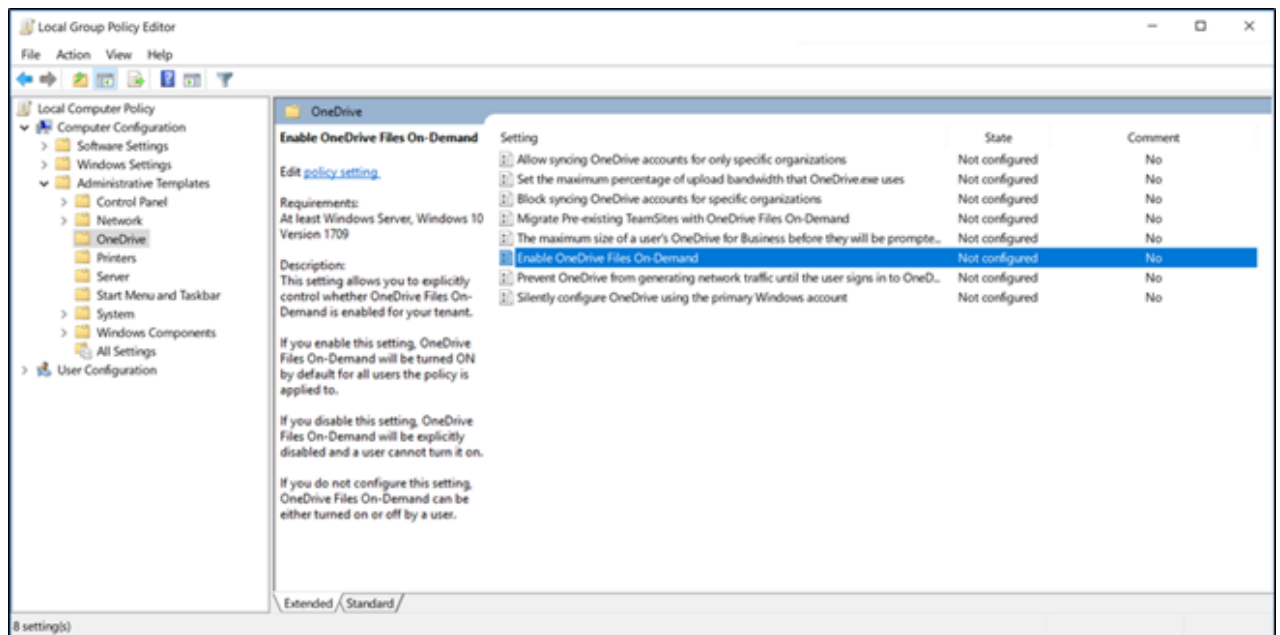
Local Group Policy Editor

File Action View Help

Local Computer Policy
Computer Configuration
Software Settings
Windows Settings
Administrative Templates
Control Panel
Network
OneDrive
Printers
Server
Start Menu and Taskbar
System
Windows Components
All Settings
User Configuration

OneDrive

Enable OneDrive Files On-Demand

Edit policy setting

Requirements:
At least Windows Server, Windows 10 Version 1709

Description:
This setting allows you to explicitly control whether OneDrive Files On-Demand is enabled for your tenant.

If you enable this setting, OneDrive Files On-Demand will be turned ON by default for all users the policy is applied to.

If you disable this setting, OneDrive Files On-Demand will be explicitly disabled and a user cannot turn it on.

If you do not configure this setting, OneDrive Files On-Demand can be either turned on or off by a user.

| Setting | State | Comment |
|---|---|---|
| Allow syncing OneDrive accounts for only specific organizations | Not configured | No |
| Set the maximum percentage of upload bandwidth that OneDrive.exe uses | Not configured | No |
| Block syncing OneDrive accounts for specific organizations | Not configured | No |
| Migrate Pre-existing TeamSites with OneDrive Files On-Demand | Not configured | No |
| The maximum size of a user's OneDrive for Business before they will be prompte... | Not configured | No |
| Enable OneDrive Files On-Demand | Not configured | No |
| Prevent OneDrive from generating network traffic until the user signs in to OneD... | Not configured | No |
| Silently configure OneDrive using the primary Windows account | Not configured | No |

Extended Standard

8 setting(s)